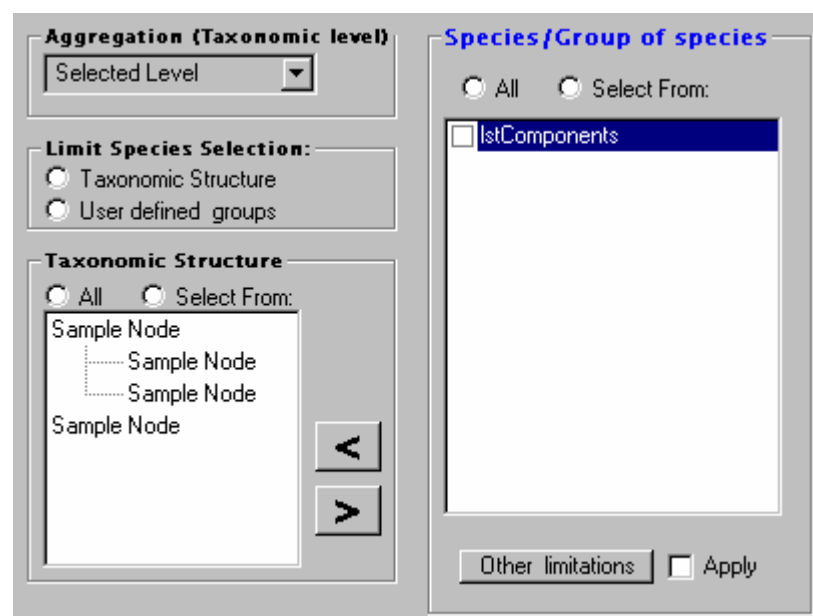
Aggregation (Taxonomic level)
Selected Level

Limit Species Selection:
Taxonomic Structure
User defined groups

Taxonomic Structure
All
Select From:
Sample Node
Sample Node
Sample Node
Sample Node

<
>

Species/Group of species
All
Select From:
lstComponents

Other limitations
Apply